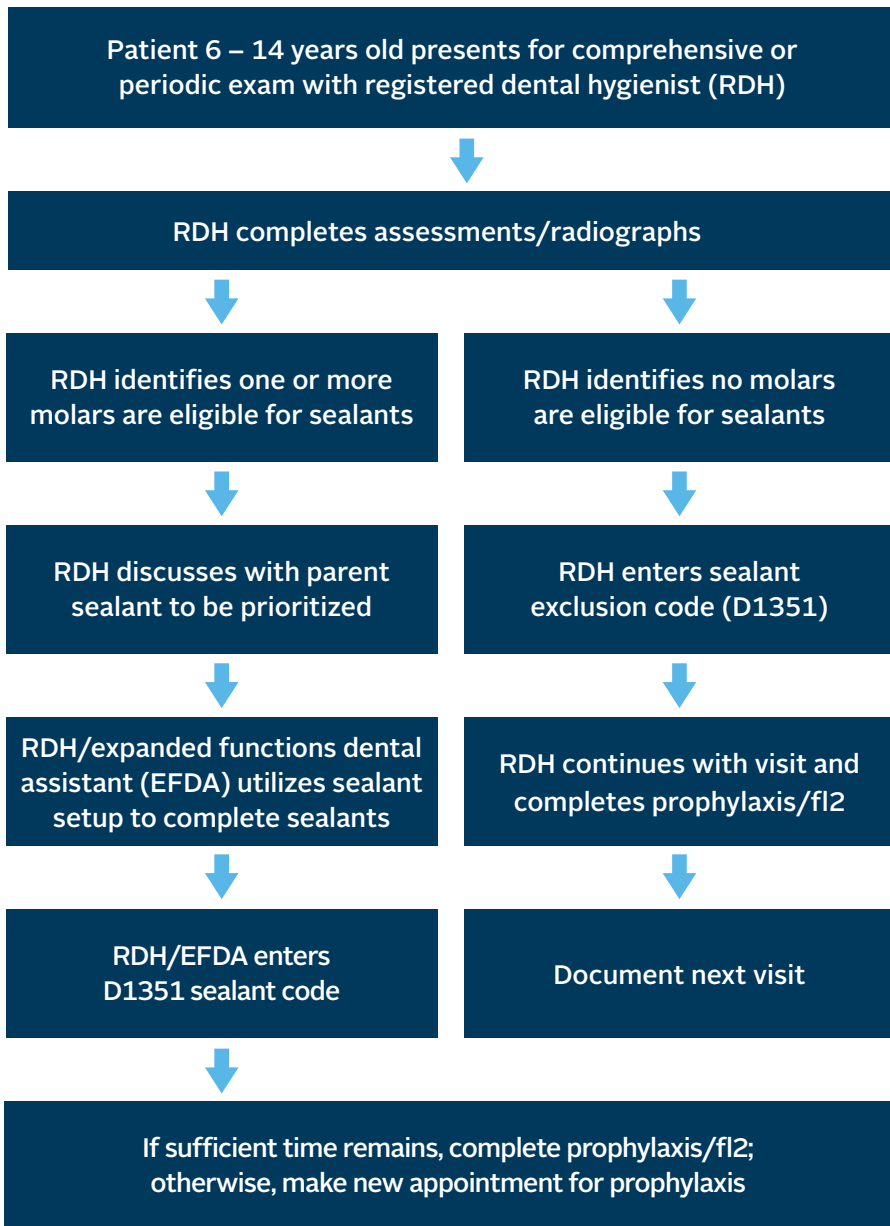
Patient 6 – 14 years old presents for comprehensive or periodic exam with registered dental hygienist (RDH)

RDH completes assessments/radiographs

RDH identifies one or more molars are eligible for sealants

RDH discusses with parent sealant to be prioritized

RDH/expanded functions dental assistant (EFDA) utilizes sealant setup to complete sealants

RDH/EFDA enters D1351 sealant code

RDH identifies no molars are eligible for sealants

RDH enters sealant exclusion code (D1351)

RDH continues with visit and completes prophylaxis/fl2

Document next visit

If sufficient time remains, complete prophylaxis/fl2; otherwise, make new appointment for prophylaxis